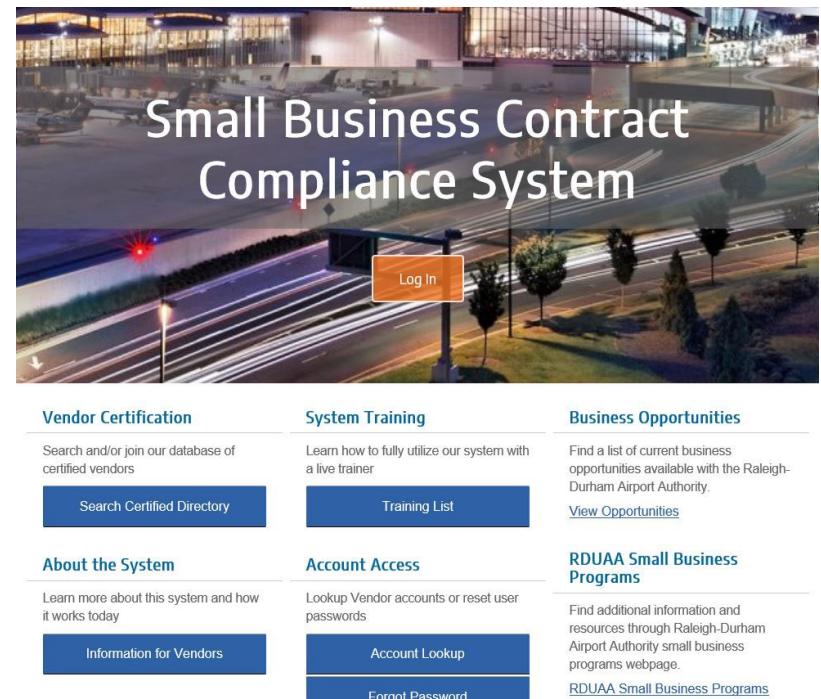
Small Business Contract Compliance System

Log In

Vendor Certification

Search and/or join our database of certified vendors

Search Certified Directory

About the System

Learn more about this system and how it works today

Information for Vendors

System Training

Learn how to fully utilize our system with a live trainer

Training List

Account Access

Lookup Vendor accounts or reset user passwords

Account Lookup

Forgot Password

Business Opportunities

Find a list of current business opportunities available with the Raleigh-Durham Airport Authority.

View Opportunities

RDUAA Small Business Programs

Find additional information and resources through Raleigh-Durham Airport Authority small business programs webpage.

RDUAA Small Business Programs